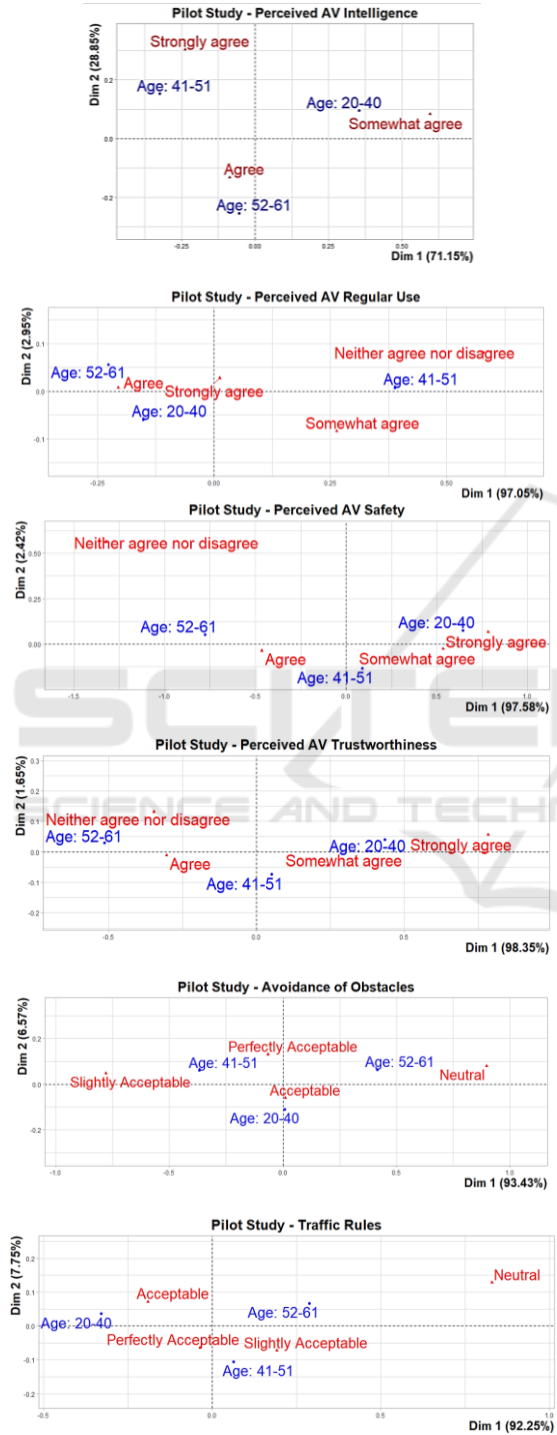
Pilot Study - Perceived AV Intelligence

Dim 2 (28.85%)

Strongly agree
Age: 41-51
Age: 20-40
Somewhat agree
Agree
Age: 52-61

0.2
0.0
-0.2
-0.25
0.00
0.25
0.50

Dim 1 (71.15%)

Pilot Study - Perceived AV Regular Use

Dim 2 (2.95%)

Neither agree nor disagree
Age: 52-61
Agree
Strongly agree
Age: 41-51
Age: 20-40
Somewhat agree

0.1
0.0
-0.1
-0.25
0.00
0.25
0.50

Dim 1 (97.05%)

Pilot Study - Perceived AV Safety

Dim 2 (2.42%)

Neither agree nor disagree
Age: 52-61
Age: 20-40
Strongly agree
Agree
Somewhat agree
Age: 41-51

0.50
0.25
0.00
-1.5
-1.0
-0.5
0.0
0.5
1.0

Dim 1 (97.58%)

Pilot Study - Perceived AV Trustworthiness

Dim 2 (1.65%)

Neither agree nor disagree
Age: 52-61
Age: 20-40
Strongly agree
Somewhat agree
Agree
Age: 41-51

0.3
0.2
0.1
0.0
-0.1
-0.2
-0.5
0.0
0.5

Dim 1 (98.35%)

Pilot Study - Avoidance of Obstacles

Dim 2 (6.57%)

Perfectly Acceptable
Age: 41-51
Age: 52-61
Neutral
Slightly Acceptable
Acceptable
Age: 20-40

0.2
0.0
-0.2
-1.0
-0.5
0.0
0.5
1.0

Dim 1 (93.43%)

Pilot Study - Traffic Rules

Dim 2 (7.75%)

Neutral
Acceptable
Age: 52-61
Age: 20-40
Perfectly Acceptable
Slightly Acceptable
Age: 41-51

0.2
0.1
0.0
-0.1
-0.2
-0.5
0.0
0.5

Dim 1 (92.25%)